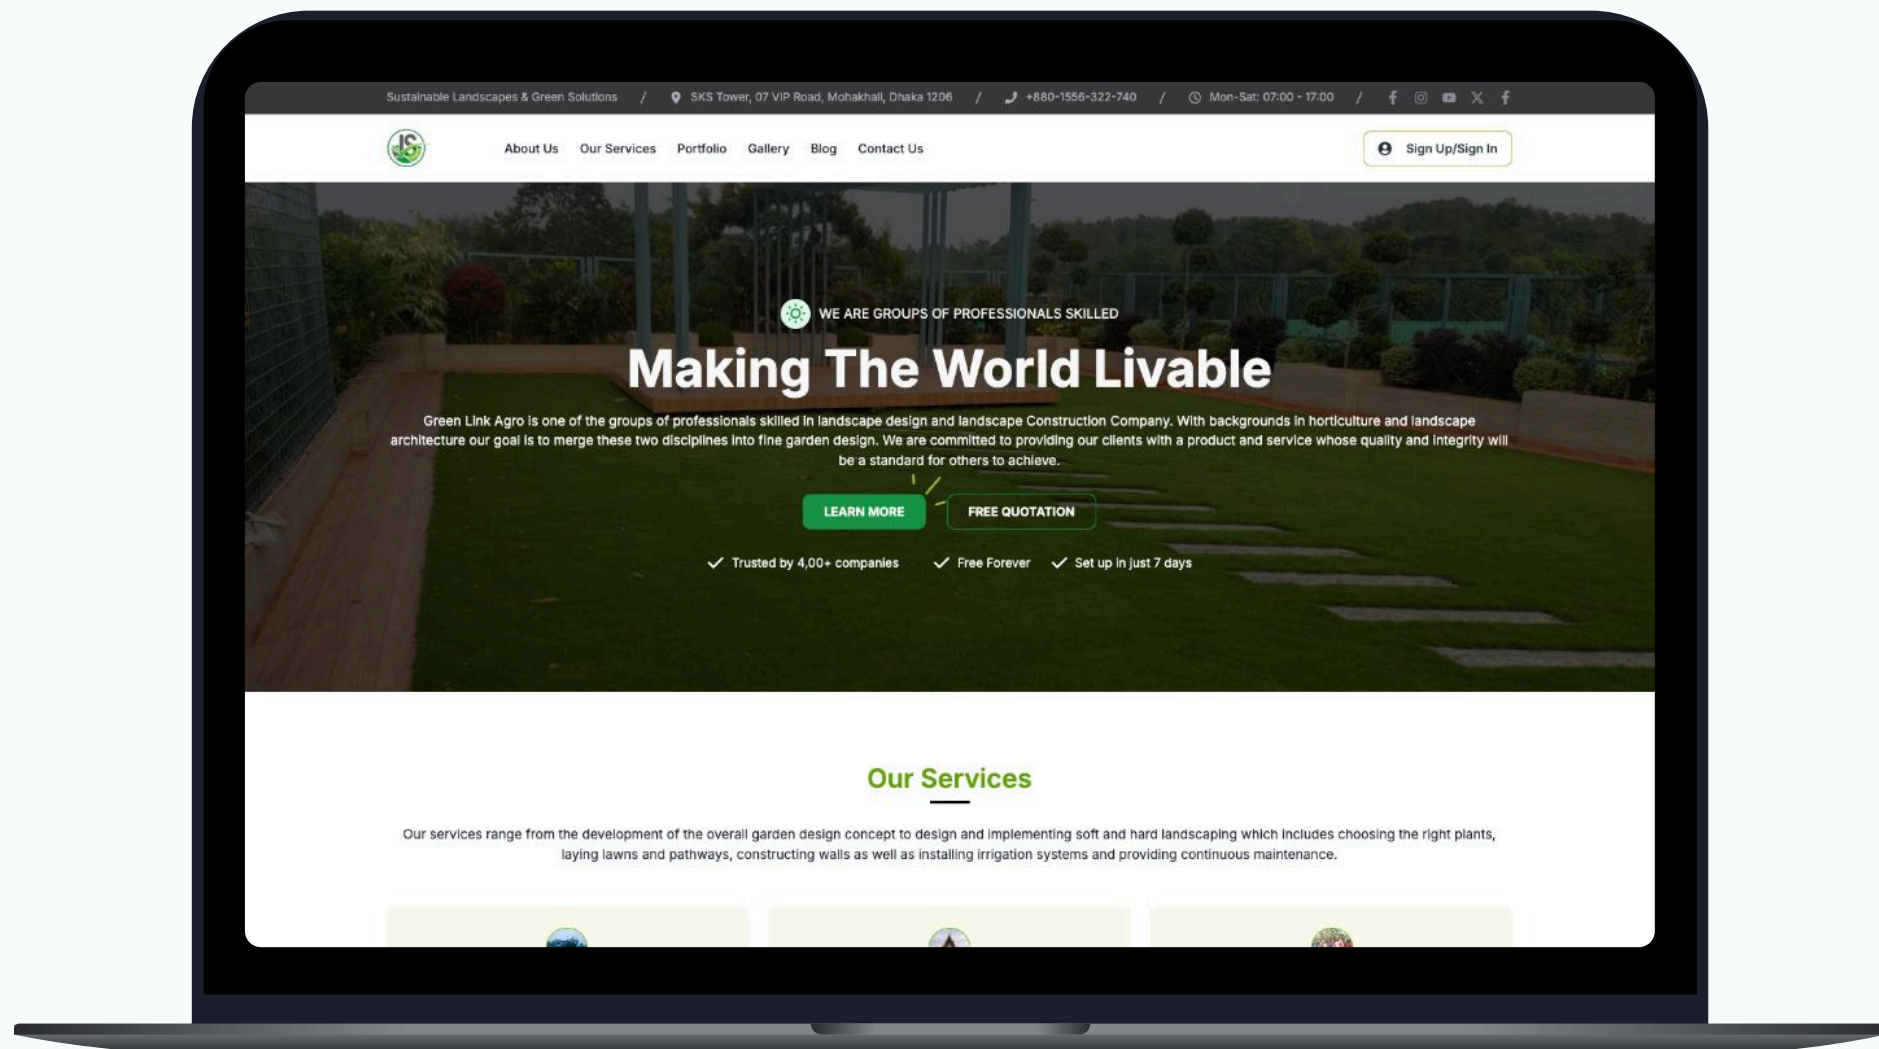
Sustainable Landscapes & Green Solutions / SKS Tower, 07 VIP Road, Mohakhali, Dhaka 1206 / +880-1556-322-740 / Mon-Sat: 07:00 - 17:00 /

About Us Our Services Portfolio Gallery Blog Contact Us

Sign Up/Sign In

WE ARE GROUPS OF PROFESSIONALS SKILLED

Making The World Livable

Green Link Agro is one of the groups of professionals skilled in landscape design and landscape Construction Company. With backgrounds in horticulture and landscape architecture our goal is to merge these two disciplines into fine garden design. We are committed to providing our clients with a product and service whose quality and integrity will be a standard for others to achieve.

LEARN MORE FREE QUOTATION

Trusted by 4,00+ companies Free Forever Set up in just 7 days

Our Services

Our services range from the development of the overall garden design concept to design and implementing soft and hard landscaping which includes choosing the right plants, laying lawns and pathways, constructing walls as well as installing irrigation systems and providing continuous maintenance.